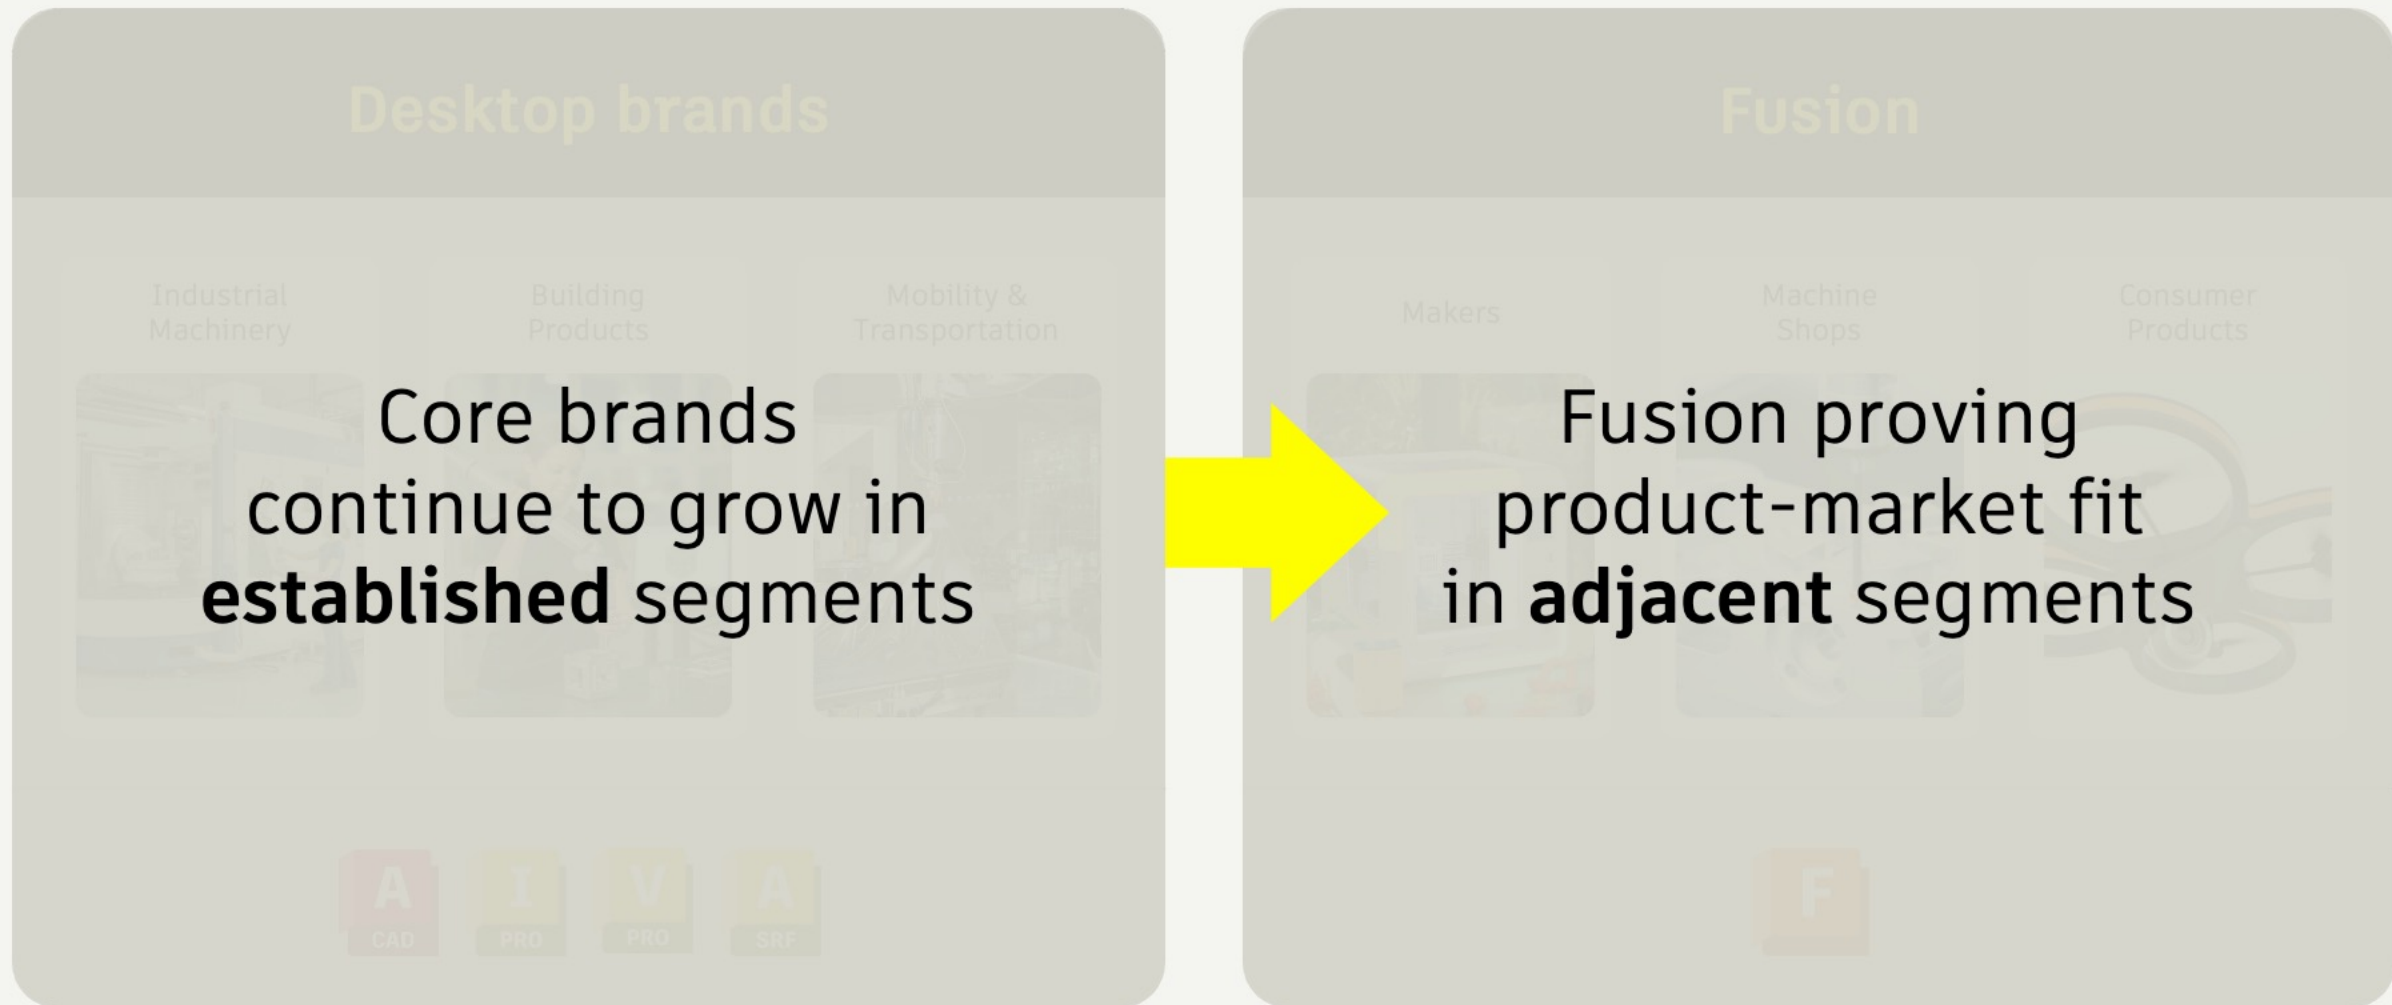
Desktop brands

Industrial Machinery

Building Products

Mobility & Transportation

Core brands continue to grow in **established** segments

A CAD

I PRO

V PRO

A SRF

Fusion

Makers

Machine Shops

Consumer Products

Fusion proving product-market fit in **adjacent** segments

F